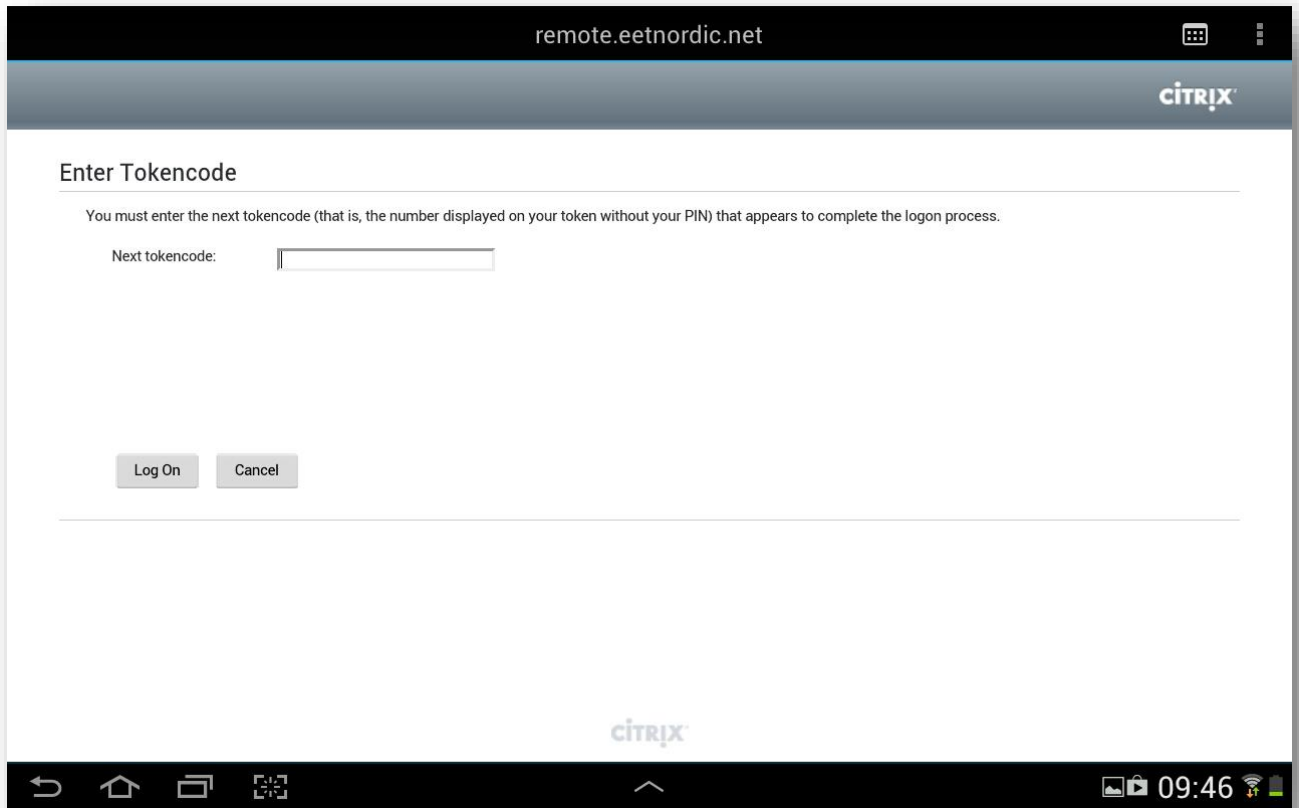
remote.eetnordic.net

CITRIX

Enter Tokencode

You must enter the next tokencode (that is, the number displayed on your token without your PIN) that appears to complete the logon process.

Next tokencode:

Log On Cancel

CITRIX

09:46